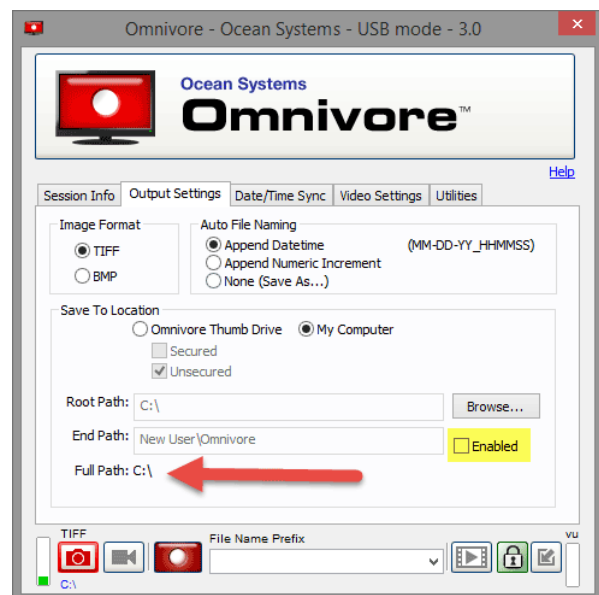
Omnivore - Ocean Systems - USB mode - 3.0

Ocean Systems
Omnivore™

Help

Session Info | Output Settings | Date/Time Sync | Video Settings | Utilities

Image Format
TIFF
BMP

Auto File Naming
Append Datetime (MM-DD-YY_HHMMSS)
Append Numeric Increment
None (Save As...)

Save To Location
Omnivore Thumb Drive
My Computer
Secured
Unsecured

Root Path: C:\
Browse...

End Path: New User\Omnivore
Enabled

Full Path: C:\

TIFF
File Name Prefix
VU
C:\